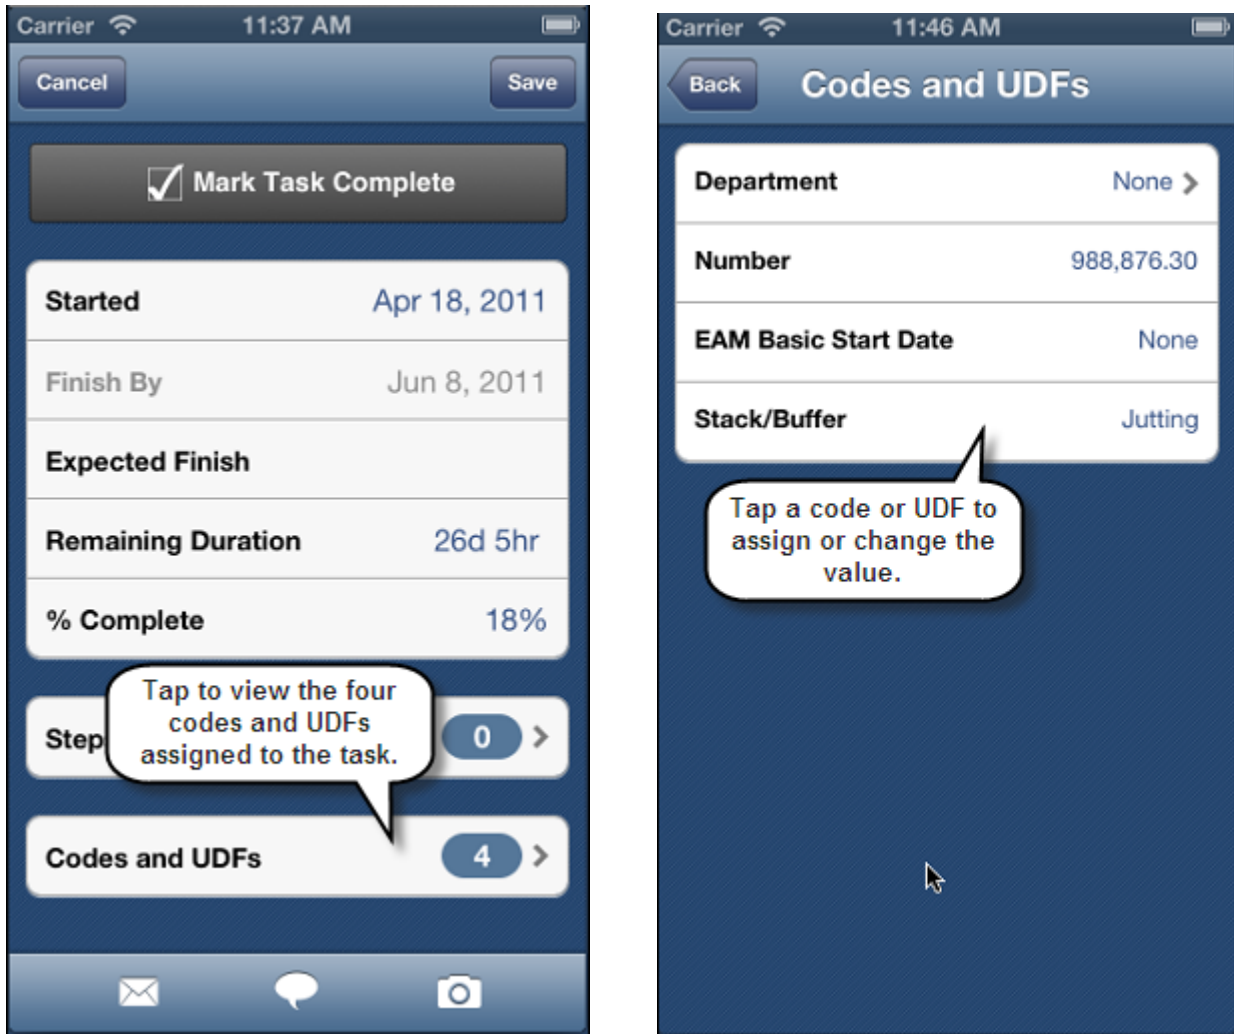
Carrier 11:37 AM

Cancel Save

Mark Task Complete

Started Apr 18, 2011

Finish By Jun 8, 2011

Expected Finish

Remaining Duration 26d 5hr

% Complete 18%

Step 0

Tap to view the four codes and UDFs assigned to the task.

Codes and UDFs 4

Carrier 11:46 AM

Back Codes and UDFs

Department None

Number 988,876.30

EAM Basic Start Date None

Stack/Buffer Jutting

Tap a code or UDF to assign or change the value.